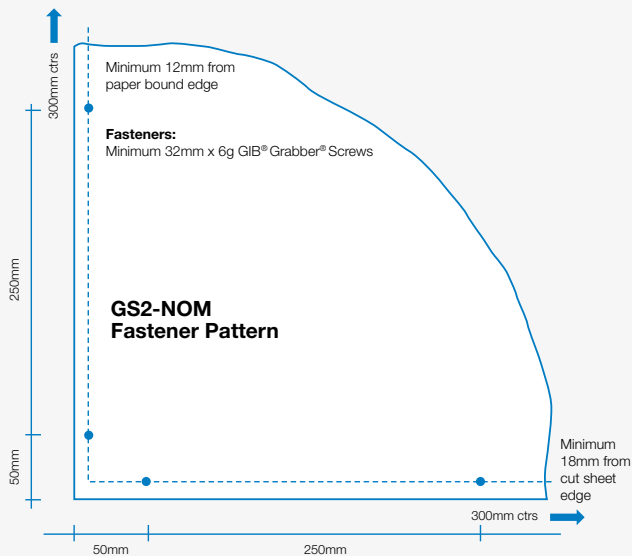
300mm ctrs

Minimum 12mm from paper bound edge

**Fasteners:**
Minimum 32mm x 6g GIB® Grabber® Screws

250mm

**GS2-NOM Fastener Pattern**

50mm

Minimum 18mm from cut sheet edge

300mm ctrs

50mm

250mm